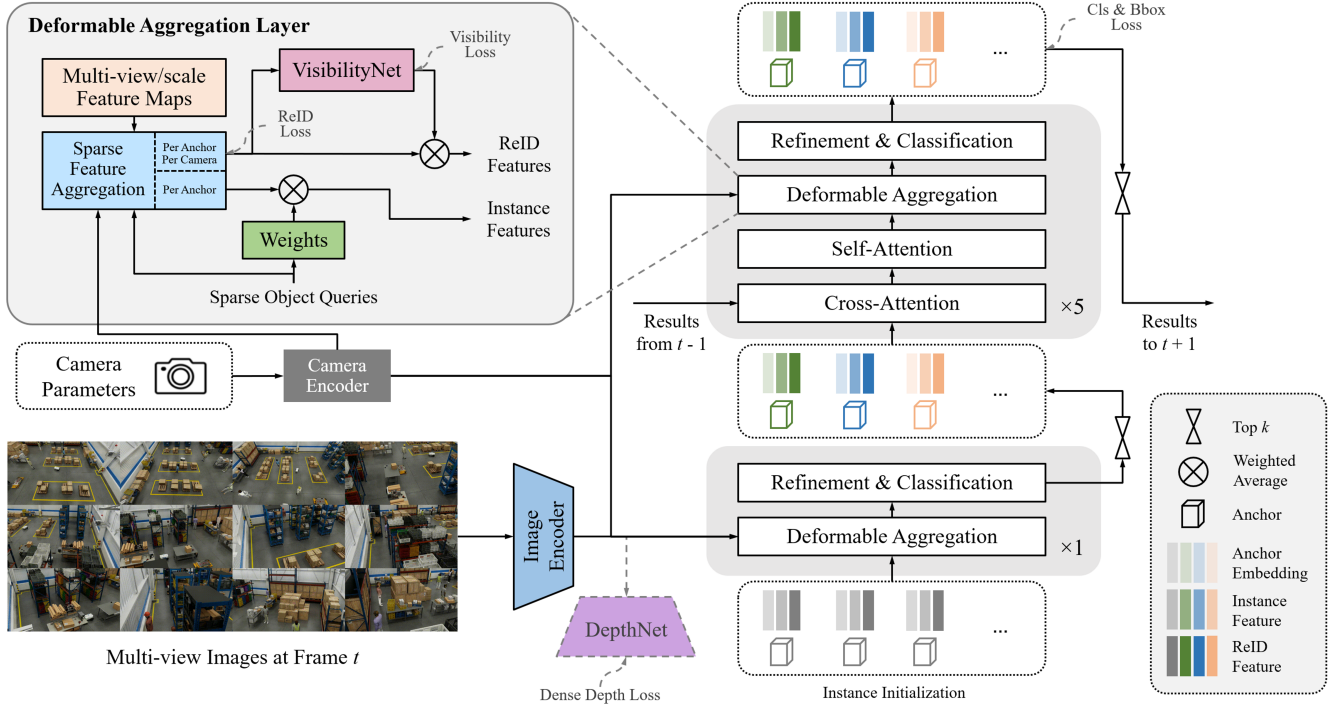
Deformable Aggregation Layer

Multi-view/scale Feature Maps

VisibilityNet

Visibility Loss

ReID Loss

Sparse Feature Aggregation

Per Anchor Per Camera

Per Anchor

ReID Features

Instance Features

Weights

Sparse Object Queries

Camera Parameters

Camera Encoder

Multi-view Images at Frame $t$

Image Encoder

DepthNet

Dense Depth Loss

Cls & Bbox Loss

...

Refinement & Classification

Deformable Aggregation

Self-Attention

Cross-Attention

×5

Results from $t$ - 1

Results to $t + 1$

...

Refinement & Classification

Deformable Aggregation

×1

...

Instance Initialization

Top $k$

Weighted Average

Anchor

Anchor Embedding

Instance Feature

ReID Feature